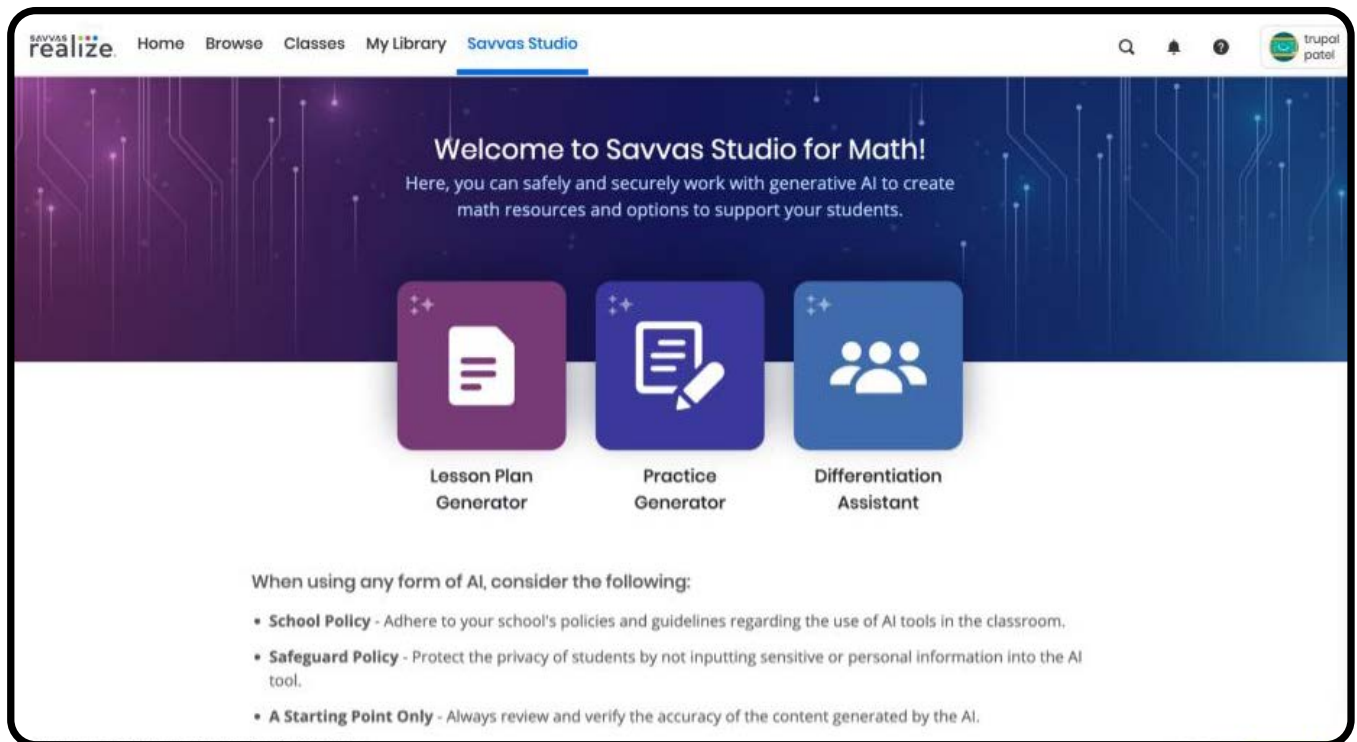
SAVVAS realize. Home Browse Classes My Library Savvas Studio

trupal patel

Welcome to Savvas Studio for Math!

Here, you can safely and securely work with generative AI to create math resources and options to support your students.

Lesson Plan Generator

Practice Generator

Differentiation Assistant

When using any form of AI, consider the following:

• **School Policy** - Adhere to your school's policies and guidelines regarding the use of AI tools in the classroom.

• **Safeguard Policy** - Protect the privacy of students by not inputting sensitive or personal information into the AI tool.

• **A Starting Point Only** - Always review and verify the accuracy of the content generated by the AI.